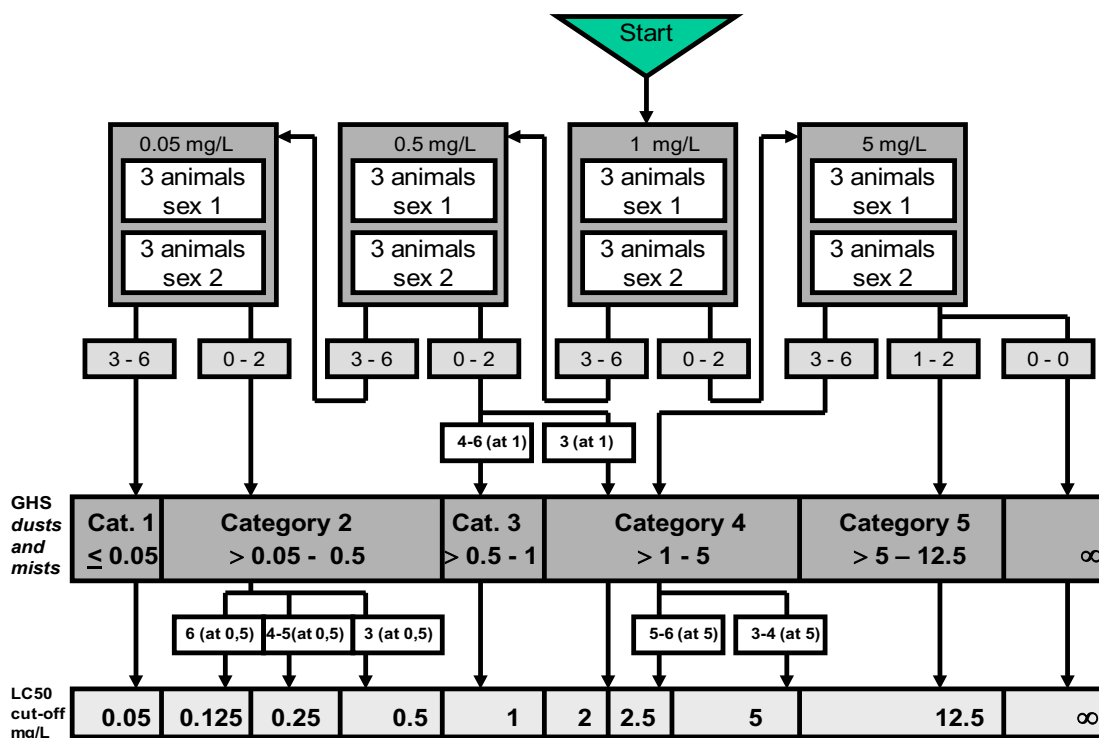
Start

0.05 mg/L
3 animals sex 1
3 animals sex 2

0.5 mg/L
3 animals sex 1
3 animals sex 2

1 mg/L
3 animals sex 1
3 animals sex 2

5 mg/L
3 animals sex 1
3 animals sex 2

3 - 6
0 - 2
3 - 6
0 - 2
3 - 6
0 - 2
3 - 6
1 - 2
0 - 0

4-6 (at 1)
3 (at 1)

GHS *dusts and mists*

| Cat. 1 $\leq 0.05$ | Category 2 $> 0.05 - 0.5$ | Cat. 3 $> 0.5 - 1$ | Category 4 $> 1 - 5$ | Category 5 $> 5 – 12.5$ | $\infty$ |
|---|---|---|---|---|---|

6 (at 0,5)
4-5(at 0,5)
3 (at 0,5)
5-6 (at 5)
3-4 (at 5)

LC50 cut-off mg/L

| 0.05 | 0.125 | 0.25 | 0.5 | 1 | 2 | 2.5 | 5 | 12.5 | $\infty$ |
|---|---|---|---|---|---|---|---|---|---|